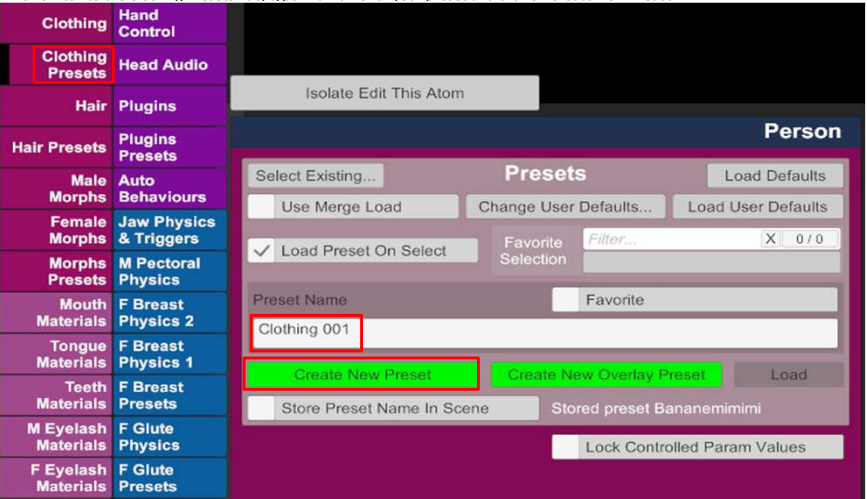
Clothing
Hand Control
Clothing Presets
Head Audio
Hair
Plugins
Hair Presets
Plugins Presets
Male Morphs
Auto Behaviours
Female Morphs
Jaw Physics & Triggers
Morphs Presets
M Pectoral Physics
Mouth Materials
F Breast Physics 2
Tongue Materials
F Breast Physics 1
Teeth Materials
F Breast Presets
M Eyelash Materials
F Glute Physics
F Eyelash Materials
F Glute Presets

Isolate Edit This Atom

Person

Select Existing...
Presets
Load Defaults
Use Merge Load
Change User Defaults...
Load User Defaults
Load Preset On Select
Favorite Selection
Filter...
X
0 / 0
Preset Name
Favorite
Clothing 001
Create New Preset
Create New Overlay Preset
Load
Store Preset Name In Scene
Stored preset Bananemimimi
Lock Controlled Param Values